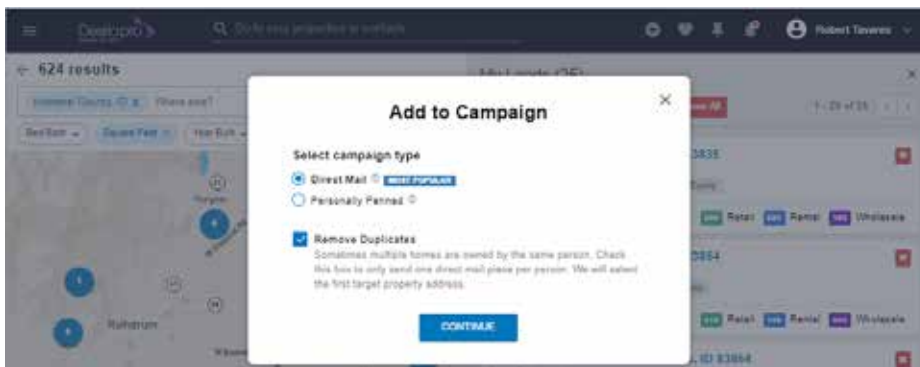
DealMachine

Robert Taveres

← 624 results

My Leads (25)

1 - 25 of 25

Retail Rental Wholesale

Retail Rental Wholesale

Add to Campaign

Select campaign type

Direct Mail MOST POPULAR

Personally Penned

Remove Duplicates

Sometimes multiple homes are owned by the same person. Check this box to only send one direct mail piece per person. We will select the first target property address.

CONTINUE

Rathdrum